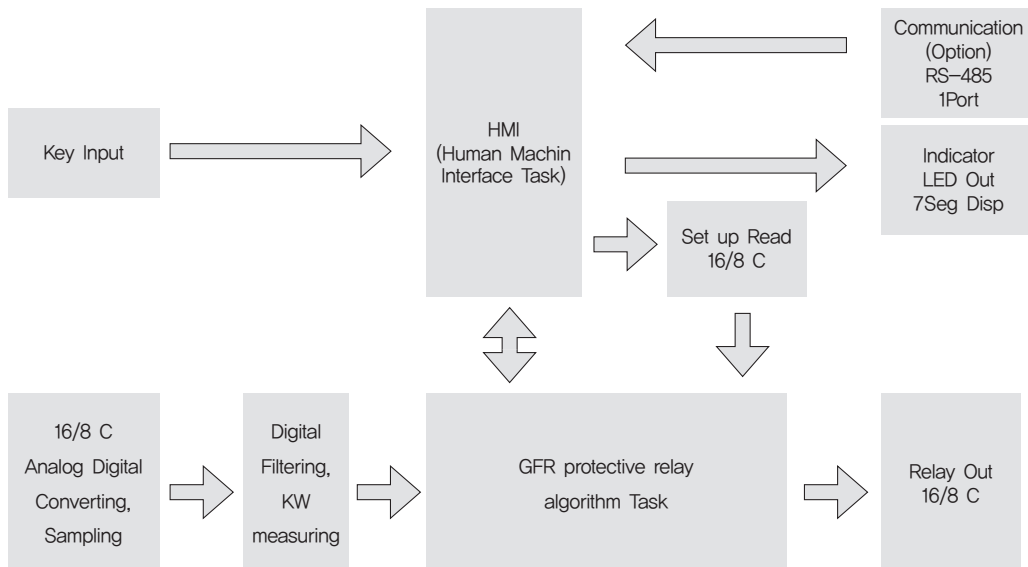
Communication
(Option)
RS-485
1Port

Key Input

HMI
(Human Machin
Interface Task)

Indicator
LED Out
7Seg Disp

Set up Read
16/8 C

16/8 C
Analog Digital
Converting,
Sampling

Digital
Filtering,
KW
measuring

GFR protective relay
algorithm Task

Relay Out
16/8 C